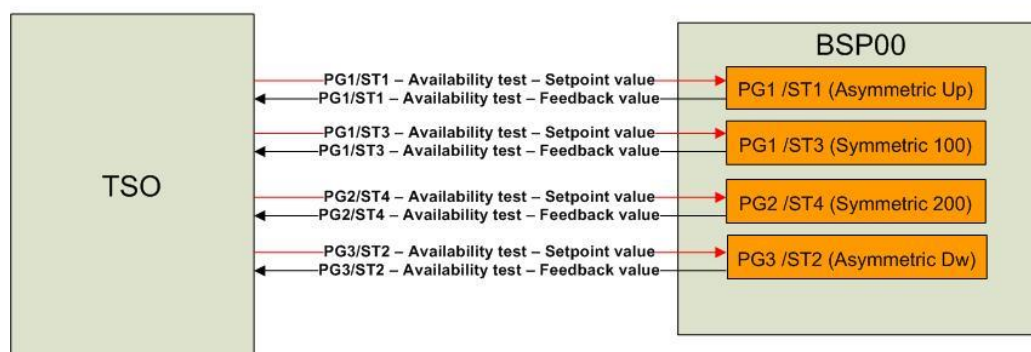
TSO

BSP00

PG1/ST1 – Availability test – Setpoint value
PG1/ST1 – Availability test – Feedback value
PG1 /ST1 (Asymmetric Up)

PG1/ST3 – Availability test – Setpoint value
PG1/ST3 – Availability test – Feedback value
PG1 /ST3 (Symmetric 100)

PG2/ST4 – Availability test – Setpoint value
PG2/ST4 – Availability test – Feedback value
PG2 /ST4 (Symmetric 200)

PG3/ST2 – Availability test – Setpoint value
PG3/ST2 – Availability test – Feedback value
PG3 /ST2 (Asymmetric Dw)